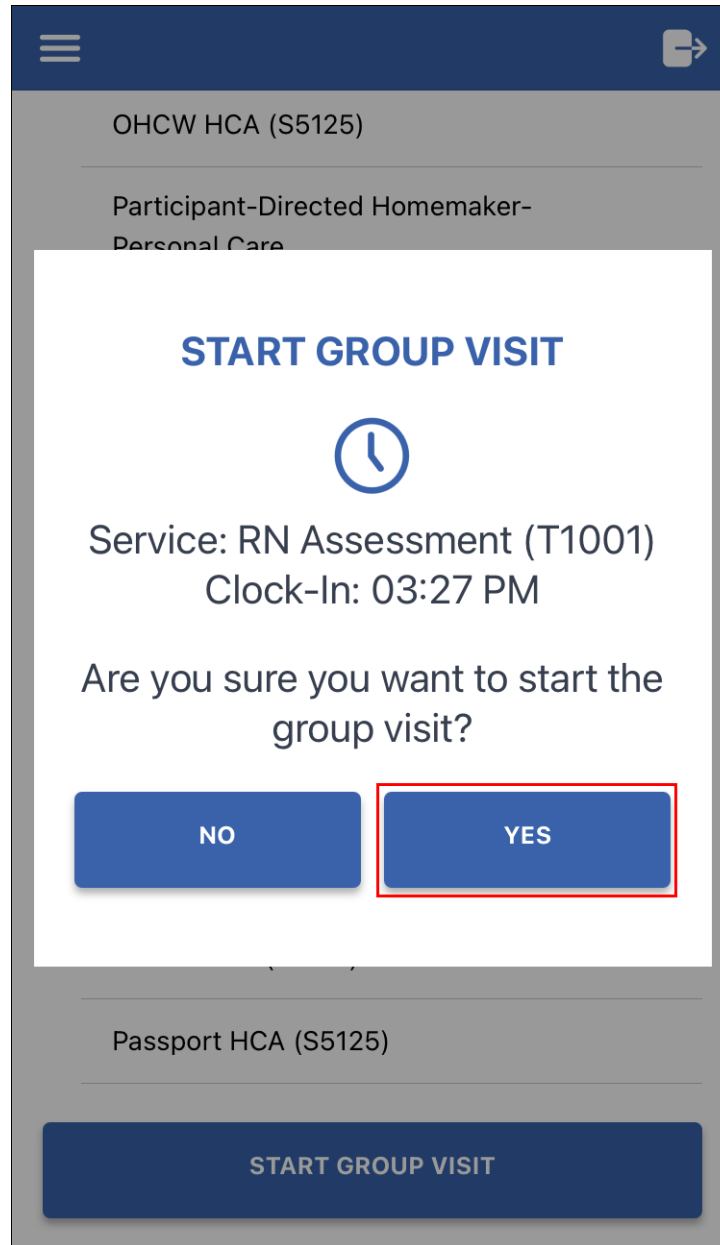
OHCW HCA (S5125)

Participant-Directed Homemaker-Personal Care

START GROUP VISIT

Service: RN Assessment (T1001)
Clock-In: 03:27 PM

Are you sure you want to start the group visit?

NO

YES

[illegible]

Passport HCA (S5125)

START GROUP VISIT